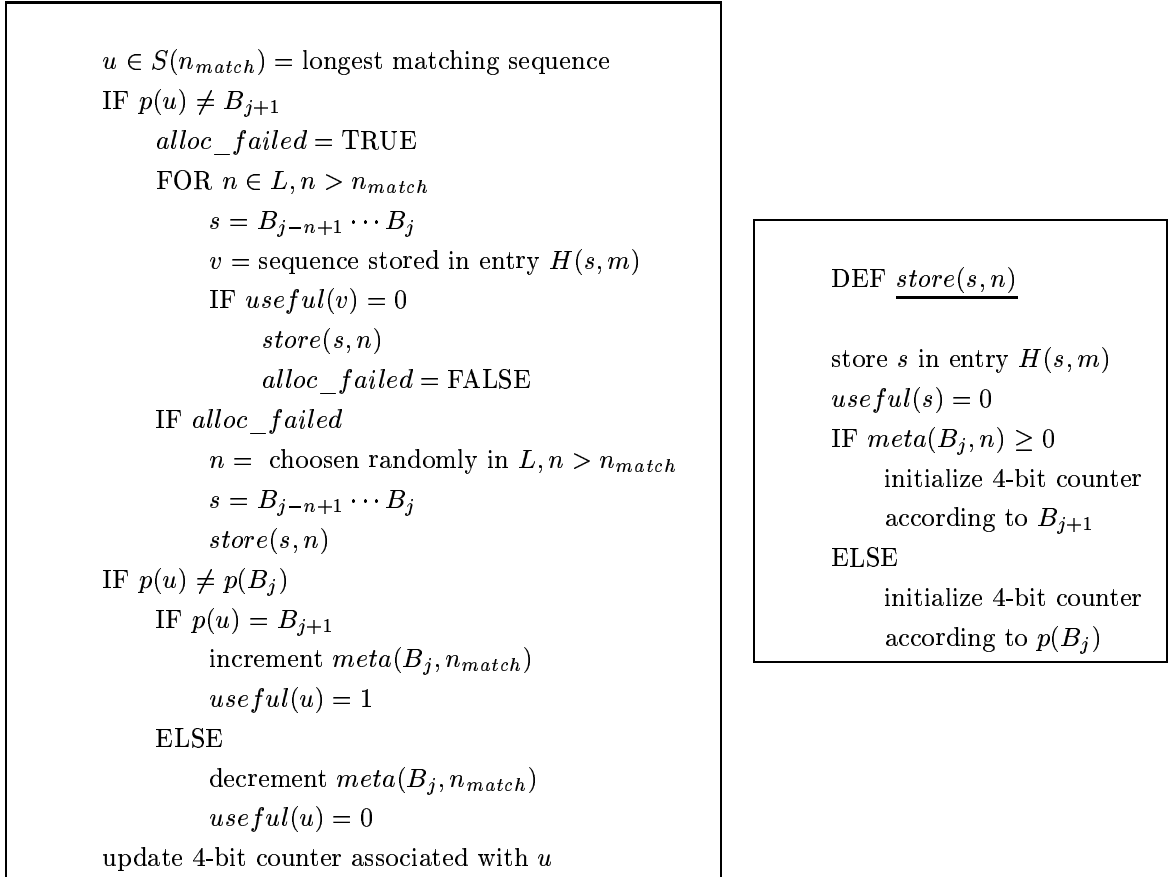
$u \in S(n_{match})$ = longest matching sequence
IF $p(u) \neq B_{j+1}$
$alloc\_failed$ = TRUE
FOR $n \in L, n > n_{match}$
$s = B_{j-n+1} \cdots B_j$
$v$ = sequence stored in entry $H(s, m)$
IF $useful(v) = 0$
$store(s, n)$
$alloc\_failed$ = FALSE
IF $alloc\_failed$
$n$ = choosen randomly in $L, n > n_{match}$
$s = B_{j-n+1} \cdots B_j$
$store(s, n)$
IF $p(u) \neq p(B_j)$
IF $p(u) = B_{j+1}$
increment $meta(B_j, n_{match})$
$useful(u) = 1$
ELSE
decrement $meta(B_j, n_{match})$
$useful(u) = 0$
update 4-bit counter associated with $u$

DEF $\underline{store(s, n)}$

store $s$ in entry $H(s, m)$
$useful(s) = 0$
IF $meta(B_j, n) \geq 0$
initialize 4-bit counter according to $B_{j+1}$
ELSE
initialize 4-bit counter according to $p(B_j)$